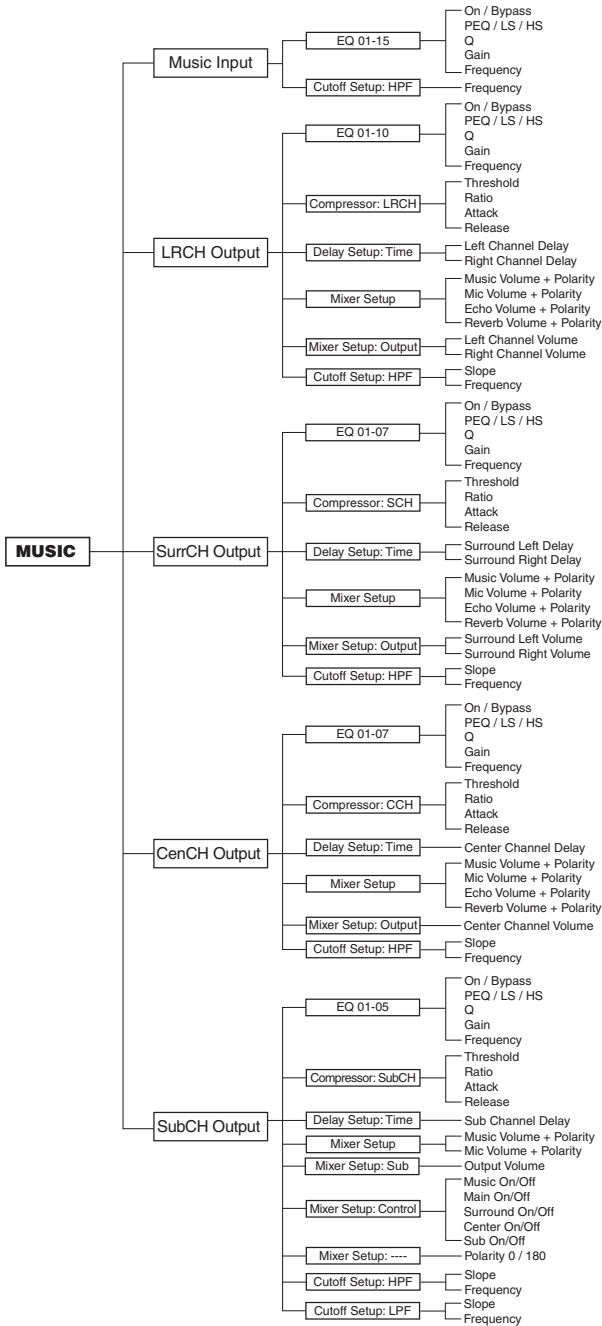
MUSIC

Music Input
EQ 01-15
On / Bypass
PEQ / LS / HS
Q
Gain
Frequency
Cutoff Setup: HPF
Frequency

LRCH Output
EQ 01-10
On / Bypass
PEQ / LS / HS
Q
Gain
Frequency
Compressor: LRCH
Threshold
Ratio
Attack
Release
Delay Setup: Time
Left Channel Delay
Right Channel Delay
Mixer Setup
Music Volume + Polarity
Mic Volume + Polarity
Echo Volume + Polarity
Reverb Volume + Polarity
Mixer Setup: Output
Left Channel Volume
Right Channel Volume
Cutoff Setup: HPF
Slope
Frequency

SurrCH Output
EQ 01-07
On / Bypass
PEQ / LS / HS
Q
Gain
Frequency
Compressor: SCH
Threshold
Ratio
Attack
Release
Delay Setup: Time
Surround Left Delay
Surround Right Delay
Mixer Setup
Music Volume + Polarity
Mic Volume + Polarity
Echo Volume + Polarity
Reverb Volume + Polarity
Mixer Setup: Output
Surround Left Volume
Surround Right Volume
Cutoff Setup: HPF
Slope
Frequency

CenCH Output
EQ 01-07
On / Bypass
PEQ / LS / HS
Q
Gain
Frequency
Compressor: CCH
Threshold
Ratio
Attack
Release
Delay Setup: Time
Center Channel Delay
Mixer Setup
Music Volume + Polarity
Mic Volume + Polarity
Echo Volume + Polarity
Reverb Volume + Polarity
Mixer Setup: Output
Center Channel Volume
Cutoff Setup: HPF
Slope
Frequency

SubCH Output
EQ 01-05
On / Bypass
PEQ / LS / HS
Q
Gain
Frequency
Compressor: SubCH
Threshold
Ratio
Attack
Release
Delay Setup: Time
Sub Channel Delay
Mixer Setup
Music Volume + Polarity
Mic Volume + Polarity
Mixer Setup: Sub
Output Volume
Mixer Setup: Control
Music On/Off
Main On/Off
Surround On/Off
Center On/Off
Sub On/Off
Mixer Setup: ----
Polarity 0 / 180
Cutoff Setup: HPF
Slope
Frequency
Cutoff Setup: LPF
Slope
Frequency